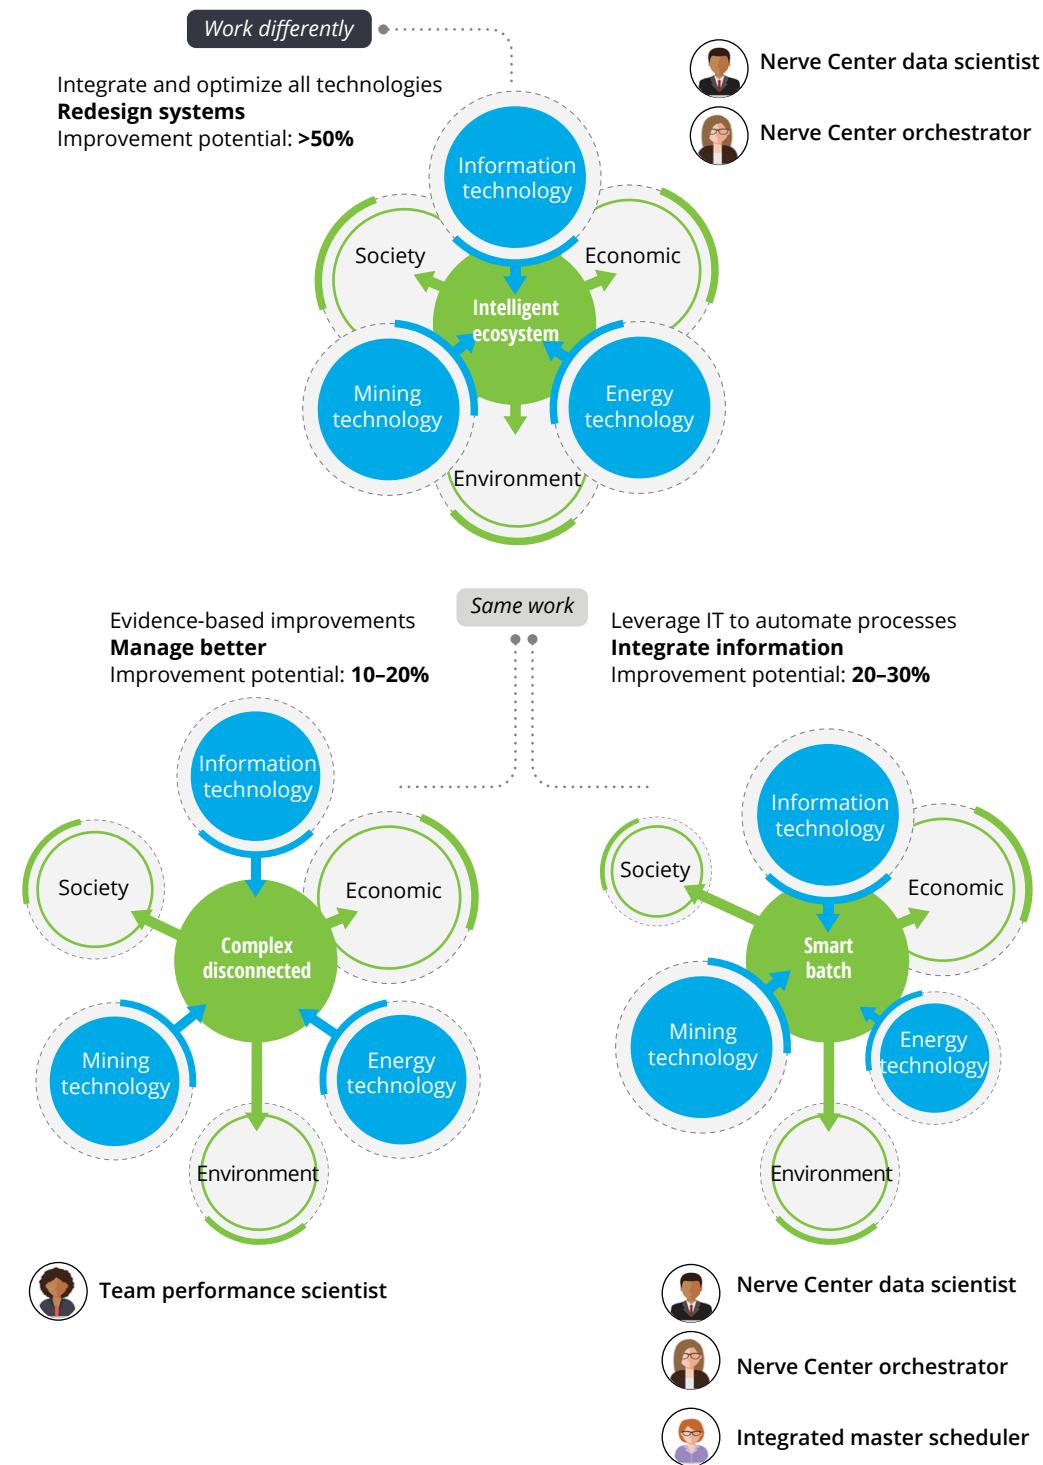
Work differently

Integrate and optimize all technologies
**Redesign systems**
Improvement potential: **>50%**

Nerve Center data scientist

Nerve Center orchestrator

Information technology

Society

Economic

Intelligent ecosystem

Mining technology

Energy technology

Environment

Same work

Evidence-based improvements
**Manage better**
Improvement potential: **10–20%**

Leverage IT to automate processes
**Integrate information**
Improvement potential: **20–30%**

Information technology

Society

Economic

Complex disconnected

Mining technology

Energy technology

Environment

Information technology

Society

Economic

Smart batch

Mining technology

Energy technology

Environment

Team performance scientist

Nerve Center data scientist

Nerve Center orchestrator

Integrated master scheduler